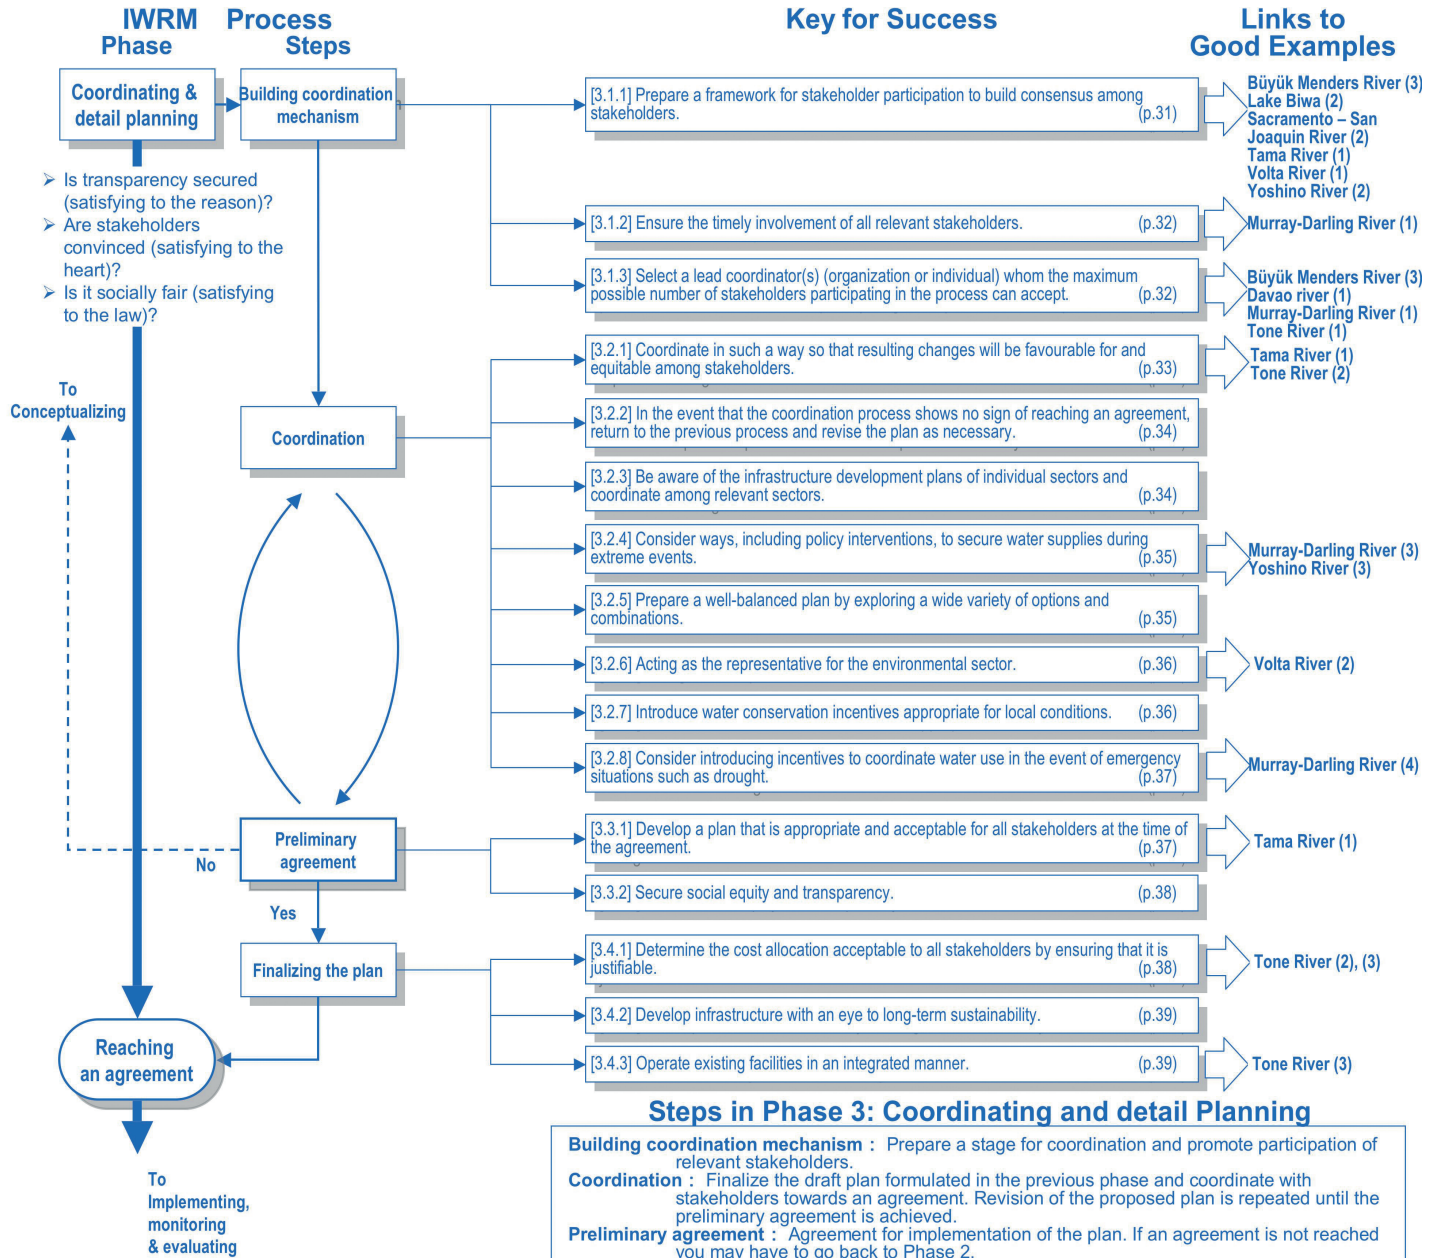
IWRM Phase

Process Steps

Key for Success

Links to Good Examples

Coordinating & detail planning

Building coordination mechanism

[3.1.1] Prepare a framework for stakeholder participation to build consensus among stakeholders. (p.31)

Büyük Menders River (3)
Lake Biwa (2)
Sacramento – San Joaquin River (2)
Tama River (1)
Volta River (1)
Yoshino River (2)

➢ Is transparency secured (satisfying to the reason)?
➢ Are stakeholders convinced (satisfying to the heart)?
➢ Is it socially fair (satisfying to the law)?

[3.1.2] Ensure the timely involvement of all relevant stakeholders. (p.32)

Murray-Darling River (1)

[3.1.3] Select a lead coordinator(s) (organization or individual) whom the maximum possible number of stakeholders participating in the process can accept. (p.32)

Büyük Menders River (3)
Davao river (1)
Murray-Darling River (1)
Tone River (1)

[3.2.1] Coordinate in such a way so that resulting changes will be favourable for and equitable among stakeholders. (p.33)

Tama River (1)
Tone River (2)

To Conceptualizing

Coordination

[3.2.2] In the event that the coordination process shows no sign of reaching an agreement, return to the previous process and revise the plan as necessary. (p.34)

[3.2.3] Be aware of the infrastructure development plans of individual sectors and coordinate among relevant sectors. (p.34)

[3.2.4] Consider ways, including policy interventions, to secure water supplies during extreme events. (p.35)

Murray-Darling River (3)
Yoshino River (3)

[3.2.5] Prepare a well-balanced plan by exploring a wide variety of options and combinations. (p.35)

[3.2.6] Acting as the representative for the environmental sector. (p.36)

Volta River (2)

[3.2.7] Introduce water conservation incentives appropriate for local conditions. (p.36)

[3.2.8] Consider introducing incentives to coordinate water use in the event of emergency situations such as drought. (p.37)

Murray-Darling River (4)

Preliminary agreement

No

[3.3.1] Develop a plan that is appropriate and acceptable for all stakeholders at the time of the agreement. (p.37)

Tama River (1)

[3.3.2] Secure social equity and transparency. (p.38)

Yes

Finalizing the plan

[3.4.1] Determine the cost allocation acceptable to all stakeholders by ensuring that it is justifiable. (p.38)

Tone River (2), (3)

[3.4.2] Develop infrastructure with an eye to long-term sustainability. (p.39)

Reaching an agreement

[3.4.3] Operate existing facilities in an integrated manner. (p.39)

Tone River (3)

To Implementing, monitoring & evaluating

Steps in Phase 3: Coordinating and detail Planning

Building coordination mechanism : Prepare a stage for coordination and promote participation of relevant stakeholders.
Coordination : Finalize the draft plan formulated in the previous phase and coordinate with stakeholders towards an agreement. Revision of the proposed plan is repeated until the preliminary agreement is achieved.
Preliminary agreement : Agreement for implementation of the plan. If an agreement is not reached you may have to go back to Phase 2.